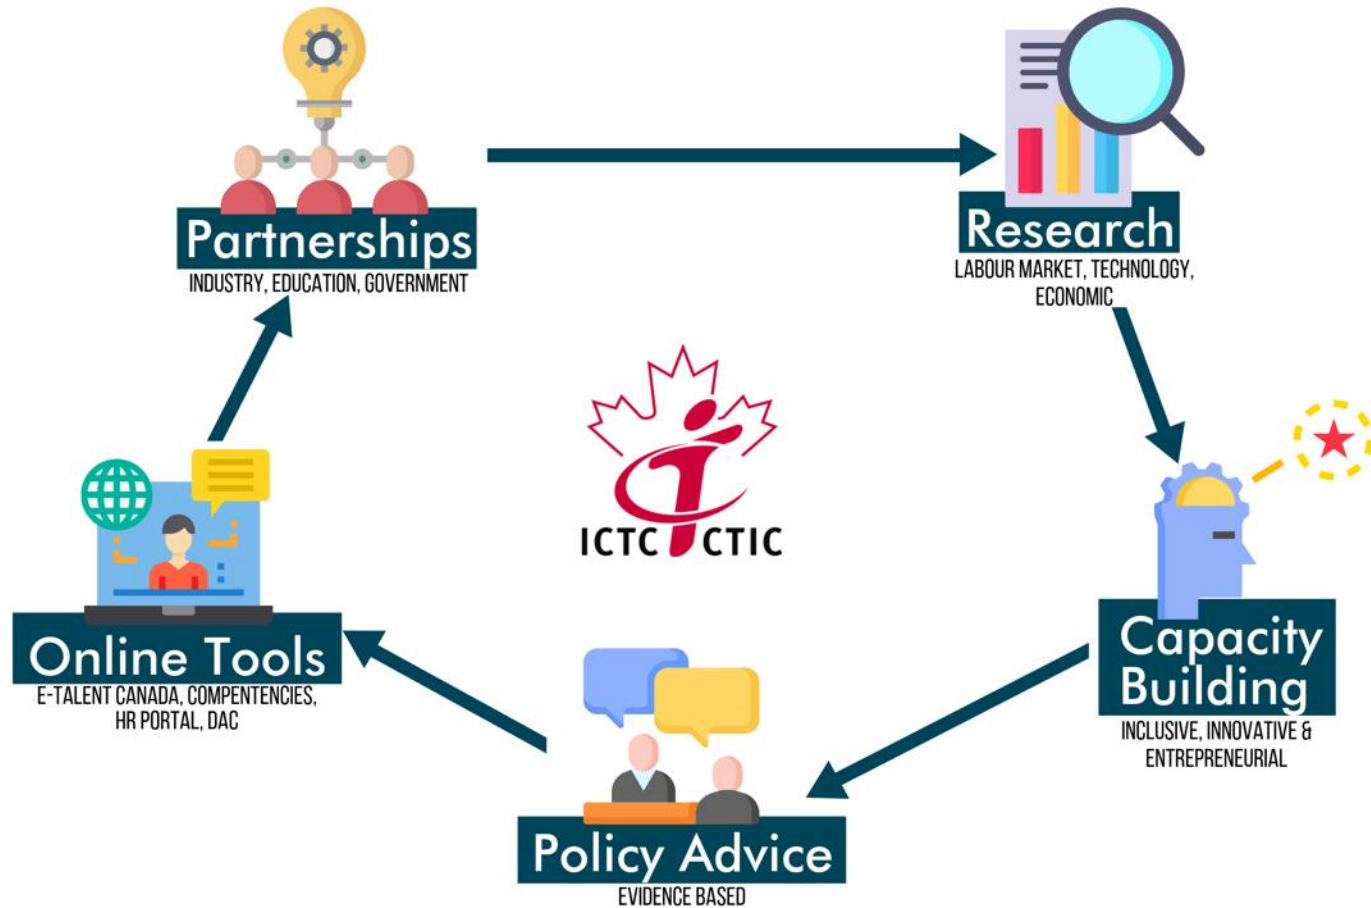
Partnerships
INDUSTRY, EDUCATION, GOVERNMENT

Research
LABOUR MARKET, TECHNOLOGY, ECONOMIC

ICTC CTIC

Capacity Building
INCLUSIVE, INNOVATIVE & ENTREPRENEURIAL

Policy Advice
EVIDENCE BASED

Online Tools
E-TALENT CANADA, COMPENTENCIES, HR PORTAL, DAC